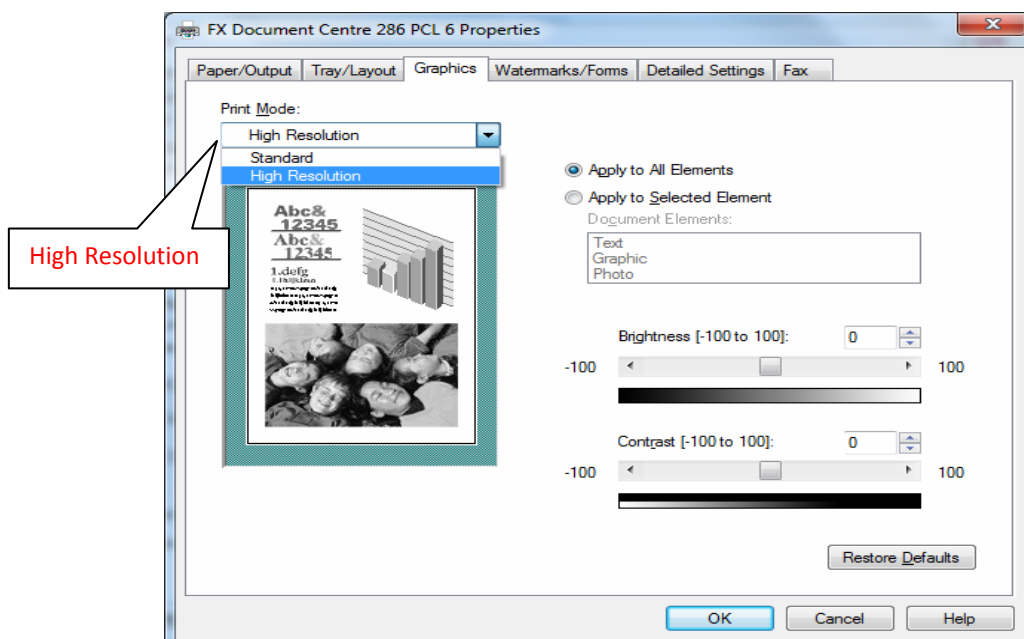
FX Document Centre 286 PCL 6 Properties

Paper/Output | Tray/Layout | Graphics | Watermarks/Forms | Detailed Settings | Fax

Print Mode:

High Resolution

Standard

High Resolution

High Resolution

Abc&
12345
Abc&
12345
1.defg
1.hijklmn

Apply to All Elements

Apply to Selected Element

Document Elements:

Text
Graphic
Photo

Brightness [-100 to 100]:

0

-100

100

Contrast [-100 to 100]:

0

-100

100

Restore Defaults

OK

Cancel

Help